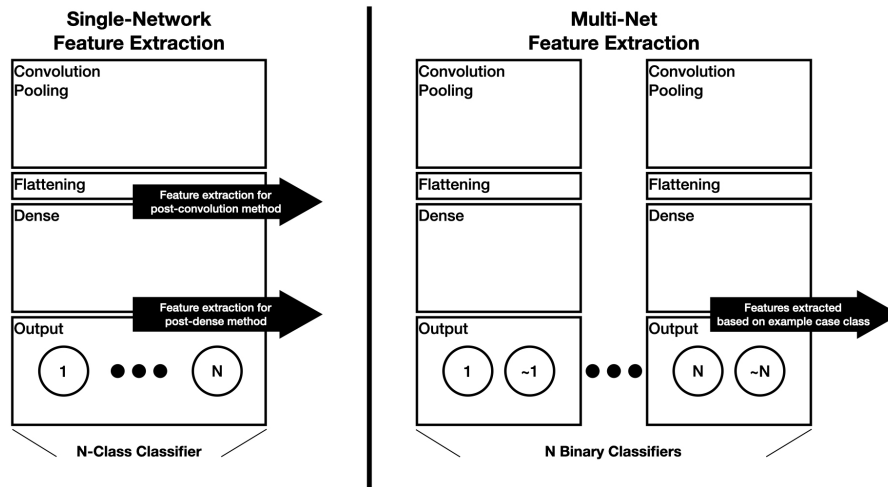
Single-Network
Feature Extraction

Convolution
Pooling

Flattening

Feature extraction for post-convolution method

Dense

Feature extraction for post-dense method

Output

1

N

N-Class Classifier

Multi-Net
Feature Extraction

Convolution
Pooling

Flattening

Dense

Output

1

~1

Convolution
Pooling

Flattening

Dense

Output

Features extracted based on example case class

N

~N

N Binary Classifiers